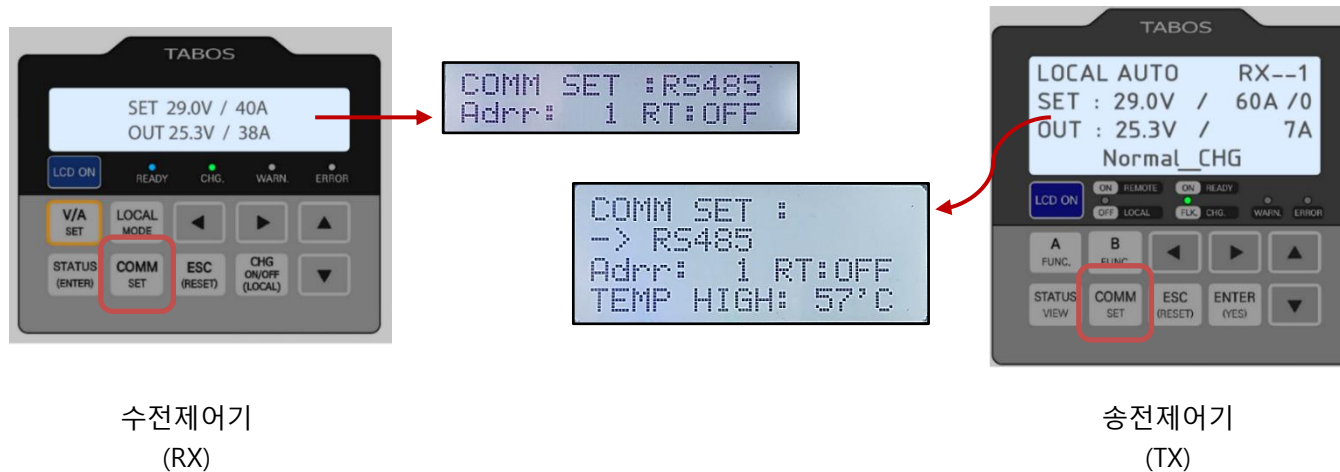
TABOS

SET 29.0V / 40A
OUT 25.3V / 38A

LCD ON
READY
CHG.
WARN.
ERROR

V/A
SET
LOCAL
MODE
◀
▶
▲
STATUS
(ENTER)
COMM
SET
ESC
(RESET)
CHG
ON/OFF
(LOCAL)
▼

COMM SET :RS485
Adrr: 1 RT:OFF

COMM SET :
-> RS485
Adrr: 1 RT:OFF
TEMP HIGH: 57'C

TABOS

LOCAL AUTO RX--1
SET : 29.0V / 60A /0
OUT : 25.3V / 7A
Normal_CHG

LCD ON
ON REMOTE
OFF LOCAL
ON READY
FLK. CHG.
WARN.
ERROR

A
FUNC.
B
FUNC.
◀
▶
▲
STATUS
VIEW
COMM
SET
ESC
(RESET)
ENTER
(YES)
▼

수전제어기
(RX)

송전제어기
(TX)